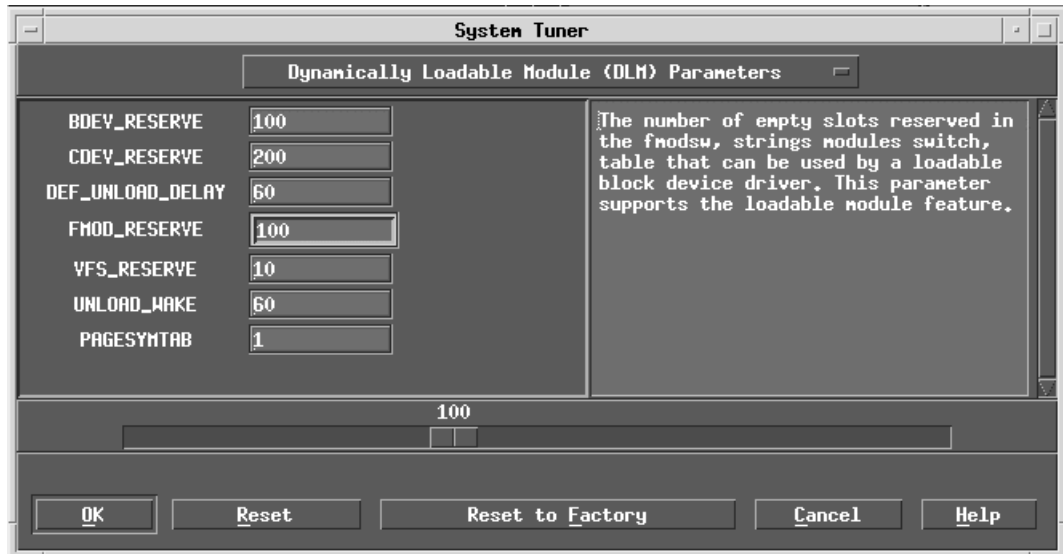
System Tuner

Dynamically Loadable Module (DLM) Parameters

| | |
|---|---|
| BDEV_RESERVE | 100 |
| CDEV_RESERVE | 200 |
| DEF_UNLOAD_DELAY | 60 |
| FMOD_RESERVE | 100 |
| VFS_RESERVE | 10 |
| UNLOAD_WAKE | 60 |
| PAGESYMTAB | 1 |

The number of empty slots reserved in the fmodsw, strings modules switch, table that can be used by a loadable block device driver. This parameter supports the loadable module feature.

100

OK Reset Reset to Factory Cancel Help